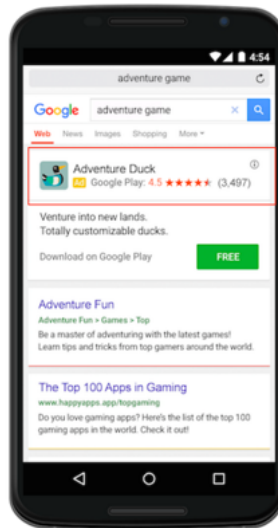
4:54

adventure game

Google adventure game

Web News Images Shopping More

Adventure Duck
Ad Google Play: 4.5 ★★★★★ (3,497)

Venture into new lands.
Totally customizable ducks.

Download on Google Play FREE

Adventure Fun
Adventure Fun > Games > Top
Be a master of adventuring with the latest games! Learn tips and tricks from top gamers around the world.

The Top 100 Apps in Gaming
www.happyapps.app/topgaming
Do you love gaming apps? Here's the list of the top 100 gaming apps in the world. Check it out!